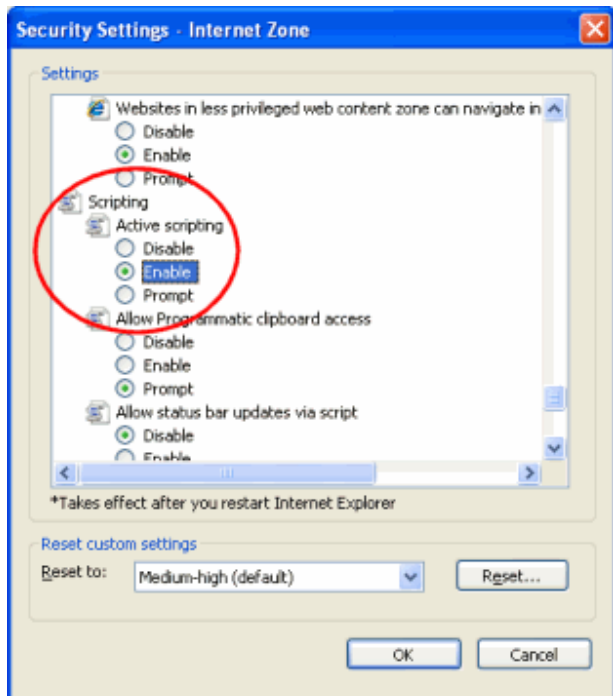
Security Settings - Internet Zone

Settings

Websites in less privileged web content zone can navigate in

Disable

Enable

Prompt

Scripting

Active scripting

Disable

Enable

Prompt

Allow Programmatic clipboard access

Disable

Enable

Prompt

Allow status bar updates via script

Disable

Enable

*Takes effect after you restart Internet Explorer

Reset custom settings

Reset to: Medium-high (default)

Reset...

OK

Cancel